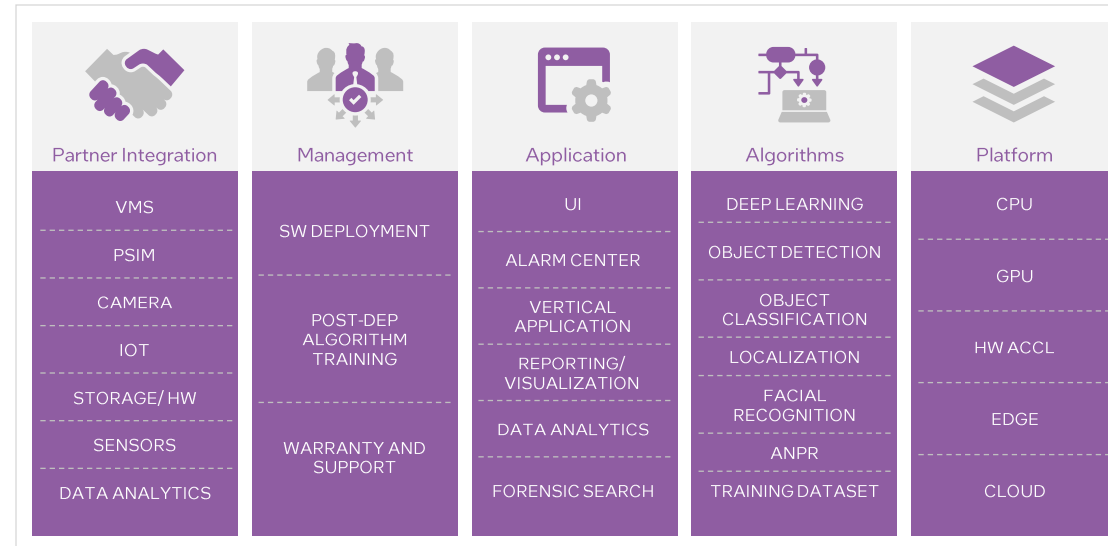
Partner Integration

VMS

PSIM

CAMERA

IOT

STORAGE/ HW

SENSORS

DATA ANALYTICS

Management

SW DEPLOYMENT

POST-DEP ALGORITHM TRAINING

WARRANTY AND SUPPORT

Application

UI

ALARM CENTER

VERTICAL APPLICATION

REPORTING/ VISUALIZATION

DATA ANALYTICS

FORENSIC SEARCH

Algorithms

DEEP LEARNING

OBJECT DETECTION

OBJECT CLASSIFICATION

LOCALIZATION

FACIAL RECOGNITION

ANPR

TRAINING DATASET

Platform

CPU

GPU

HW ACCL

EDGE

CLOUD